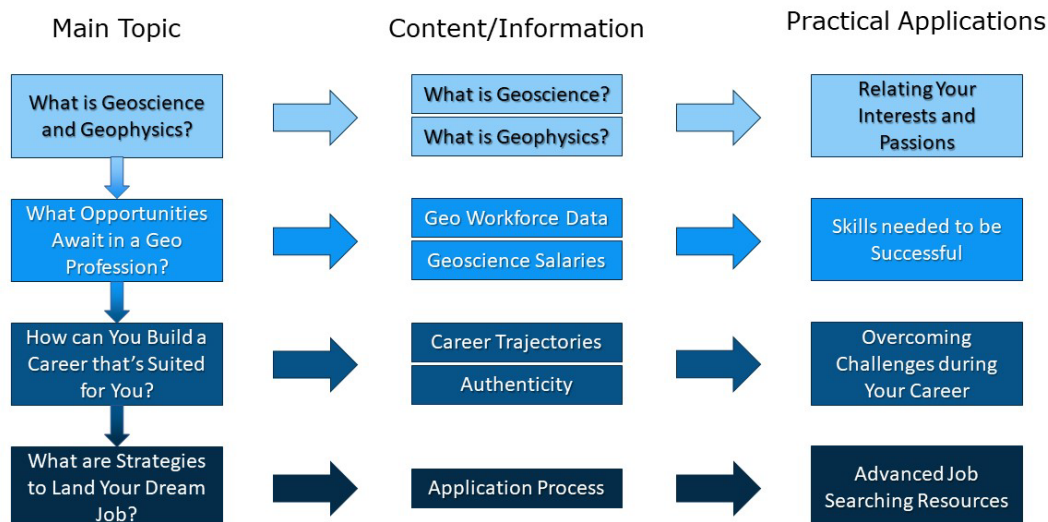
Main Topic

Content/Information

Practical Applications

What is Geoscience and Geophysics?

What is Geoscience?

What is Geophysics?

Relating Your Interests and Passions

What Opportunities Await in a Geo Profession?

Geo Workforce Data

Geoscience Salaries

Skills needed to be Successful

How can You Build a Career that's Suited for You?

Career Trajectories

Authenticity

Overcoming Challenges during Your Career

What are Strategies to Land Your Dream Job?

Application Process

Advanced Job Searching Resources